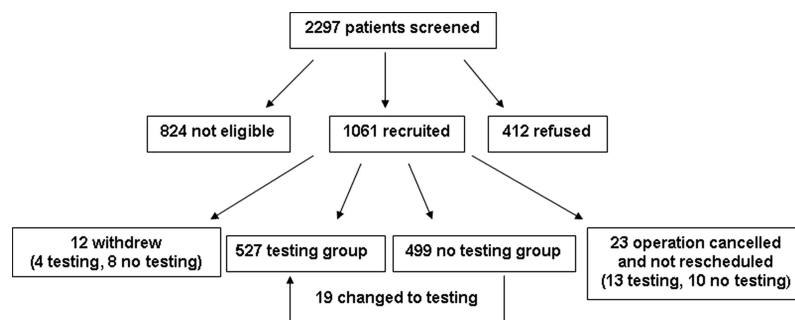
2297 patients screened

824 not eligible

1061 recruited

412 refused

12 withdrew (4 testing, 8 no testing)

527 testing group

499 no testing group

23 operation cancelled and not rescheduled (13 testing, 10 no testing)

19 changed to testing